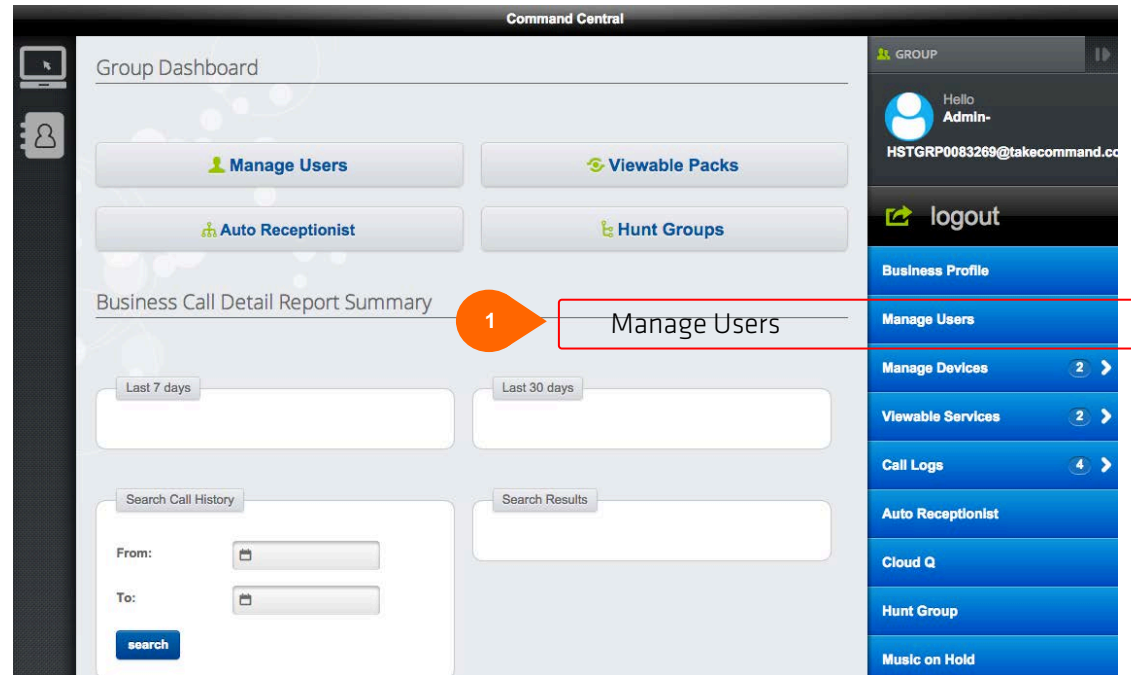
Command Central

Group Dashboard

Manage Users

Viewable Packs

Auto Receptionist

Hunt Groups

Business Call Detail Report Summary

1

Manage Users

Last 7 days

Last 30 days

Search Call History

From:

To:

search

Search Results

GROUP

Hello
Admin-
HSTGRP0083269@takecommand.co

logout

Business Profile

Manage Users

Manage Devices 2

Viewable Services 2

Call Logs 4

Auto Receptionist

Cloud Q

Hunt Group

Music on Hold